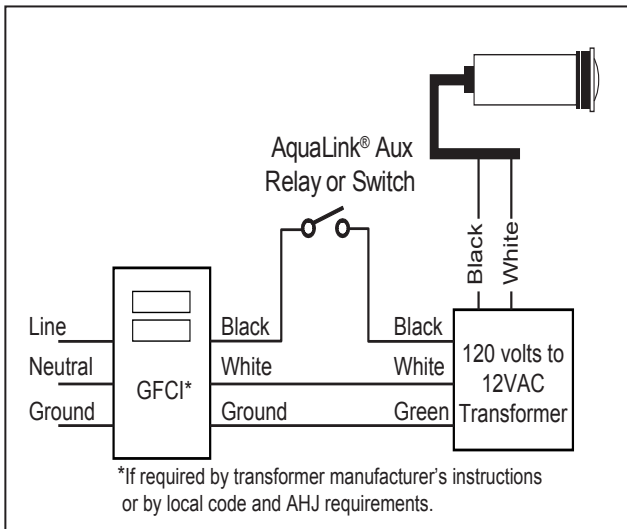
AquaLink® Aux Relay or Switch

Black
White

Line
Neutral
Ground

GFCI*

Black
White
Ground

Black
White
Green

120 volts to 12VAC Transformer

*If required by transformer manufacturer's instructions or by local code and AHJ requirements.